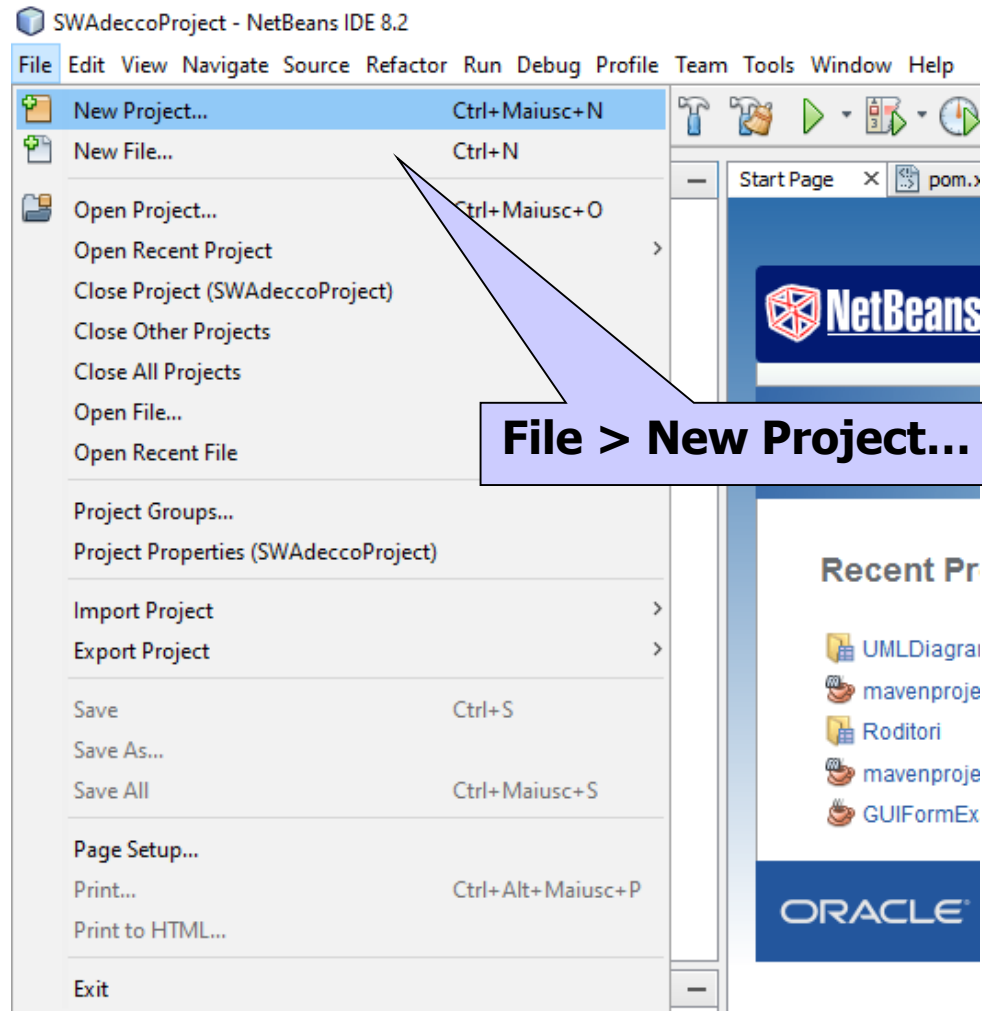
SWAdeccoProject - NetBeans IDE 8.2

File Edit View Navigate Source Refactor Run Debug Profile Team Tools Window Help

New Project... Ctrl+Maiusc+N
New File... Ctrl+N
Open Project... Ctrl+Maiusc+O
Open Recent Project
Close Project (SWAdeccoProject)
Close Other Projects
Close All Projects
Open File...
Open Recent File
Project Groups...
Project Properties (SWAdeccoProject)
Import Project
Export Project
Save Ctrl+S
Save As...
Save All Ctrl+Maiusc+S
Page Setup...
Print... Ctrl+Alt+Maiusc+P
Print to HTML...
Exit

Start Page
pom.x

NetBeans

File > New Project...

Recent Pr

UMLDiagra
mavenproje
Roditori
mavenproje
GUIFormEx

ORACLE